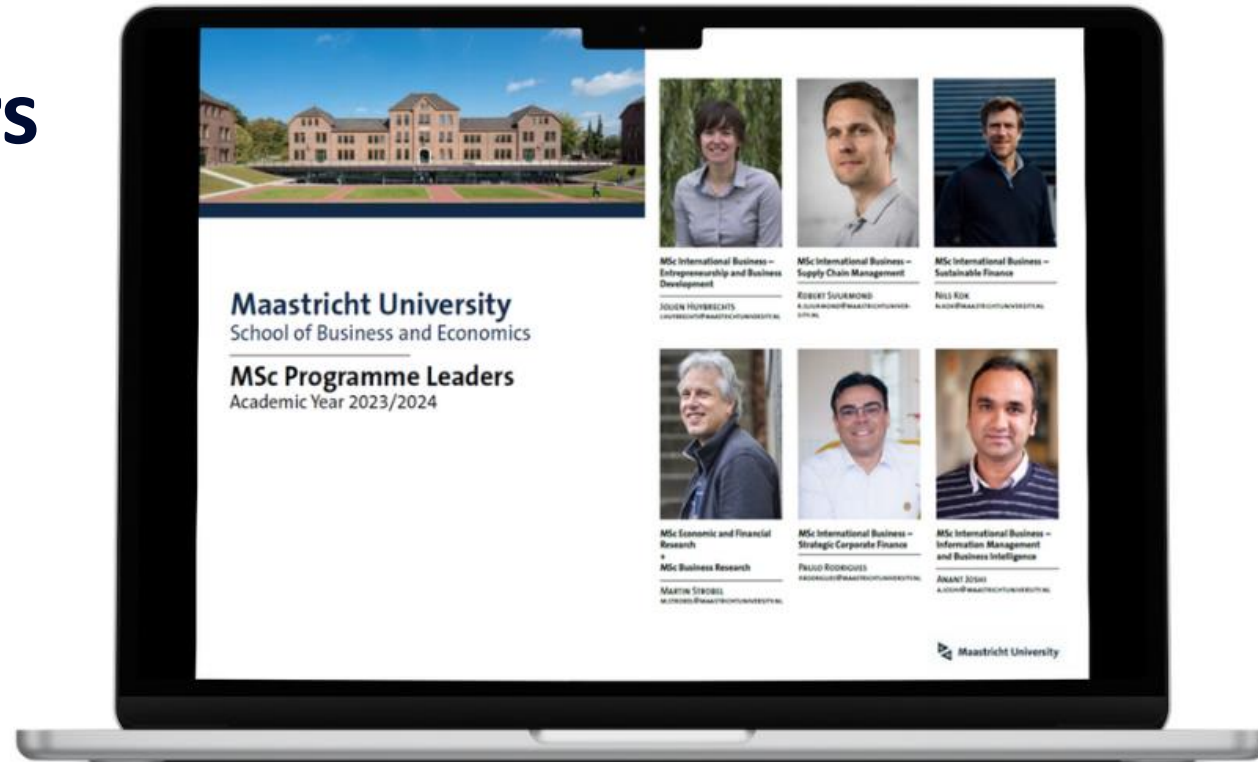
rs

Maastricht University
School of Business and Economics

MSc Programme Leaders
Academic Year 2023/2024

MSc International Business – Entrepreneurship and Business Development

Jolien Huybrechts
j.huybrechts@maastrichtuniversity.nl

MSc International Business – Supply Chain Management

Robert Suurmond
r.suurmond@maastrichtuniversity.nl

MSc International Business – Sustainable Finance

Nils Kok
n.kok@maastrichtuniversity.nl

MSc Economic and Financial Research
+
MSc Business Research

Martin Strobel
m.strobel@maastrichtuniversity.nl

MSc International Business – Strategic Corporate Finance

Paulo Rodrigues
p.rodrigues@maastrichtuniversity.nl

MSc International Business – Information Management and Business Intelligence

Anant Joshi
a.joshi@maastrichtuniversity.nl

Maastricht University